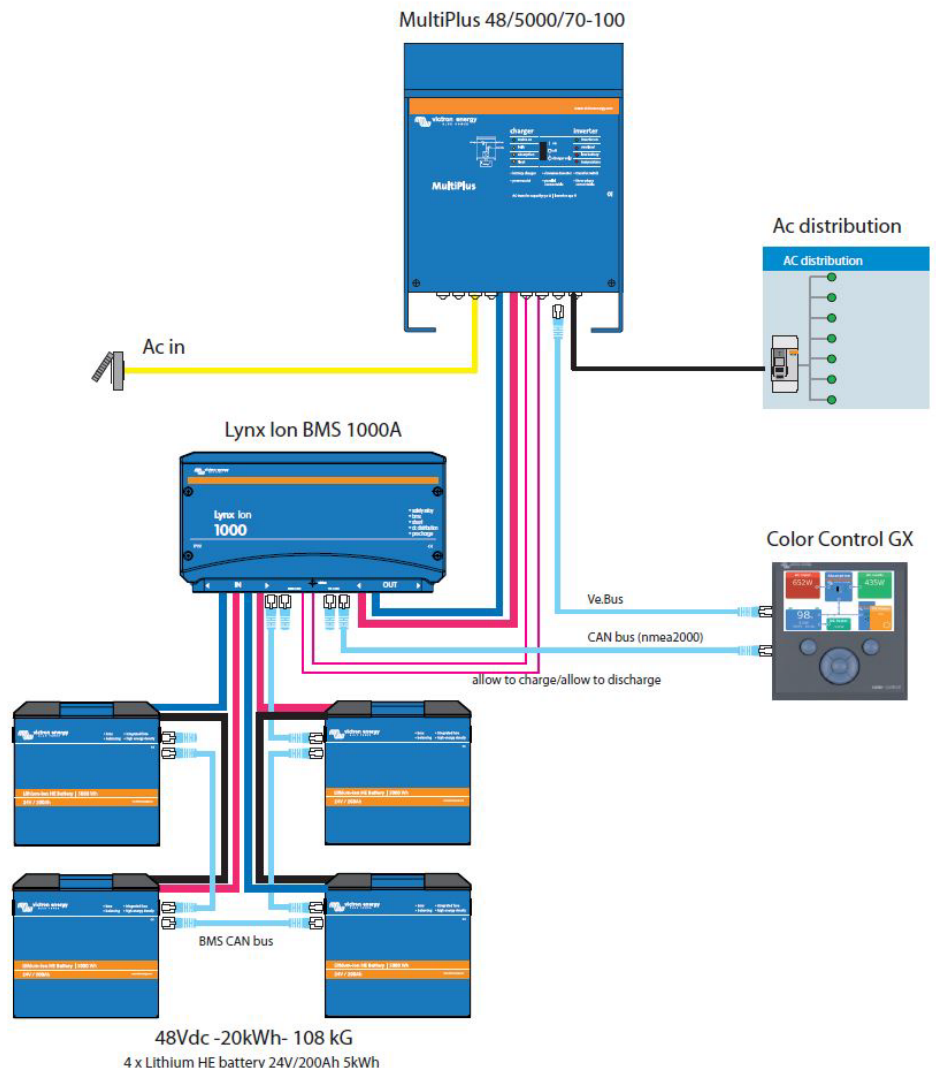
MultiPlus 48/5000/70-100

victron energy

charger

inverter

MultiPlus

Ac distribution

AC distribution

Ac in

Lynx Ion BMS 1000A

Lynx Ion

1000

IN

OUT

Color Control GX

652W

435W

98

Ve.Bus

CAN bus (nmea2000)

allow to charge/allow to discharge

BMS CAN bus

48Vdc -20kWh- 108 kG

4 x Lithium HE battery 24V/200Ah 5kWh